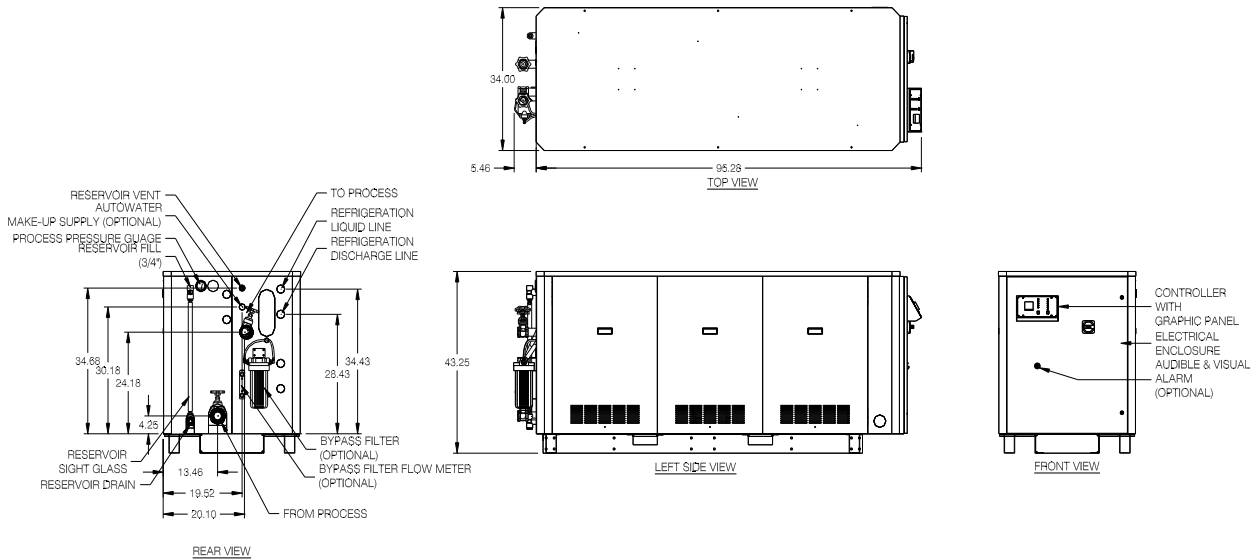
34.00

5.46

95.28

TOP VIEW

RESERVOIR VENT

AUTOWATER

MAKE-UP SUPPLY (OPTIONAL)

PROCESS PRESSURE GUAGE

RESERVOIR FILL (3/4")

TO PROCESS

REFRIGERATION LIQUID LINE

REFRIGERATION DISCHARGE LINE

34.68

30.18

24.18

4.25

34.43

28.43

RESERVOIR SIGHT GLASS

RESERVOIR DRAIN

13.46

19.52

20.10

BYPASS FILTER (OPTIONAL)

BYPASS FILTER FLOW METER (OPTIONAL)

FROM PROCESS

REAR VIEW

43.25

LEFT SIDE VIEW

CONTROLLER WITH GRAPHIC PANEL

ELECTRICAL ENCLOSURE

AUDIBLE & VISUAL ALARM (OPTIONAL)

FRONT VIEW